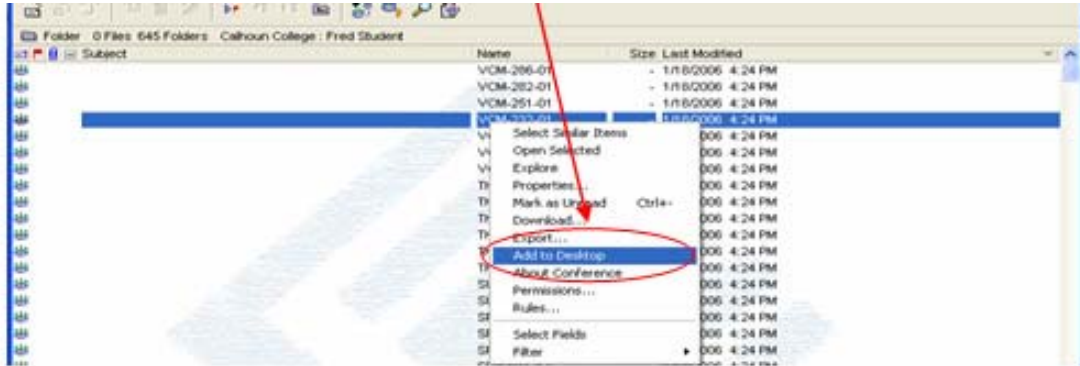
Folder 0 Files 645 Folders Calhoun College : Fred Student

Subject

| Name | Size | Last Modified |
|---|---|---|
| VCM-286-01 | - | 1/18/2006 4:24 PM |
| VCM-282-01 | - | 1/18/2006 4:24 PM |
| VCM-251-01 | - | 1/18/2006 4:24 PM |
| VCM-232-01 | | 1/18/2006 4:24 PM |
| V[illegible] | | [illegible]006 4:24 PM |
| V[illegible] | | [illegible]006 4:24 PM |
| V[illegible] | | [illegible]006 4:24 PM |
| Th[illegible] | | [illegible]006 4:24 PM |
| Th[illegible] | | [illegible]006 4:24 PM |
| Th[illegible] | | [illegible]006 4:24 PM |
| Th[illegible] | | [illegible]006 4:24 PM |
| Th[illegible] | | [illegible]006 4:24 PM |
| T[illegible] | | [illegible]006 4:24 PM |
| T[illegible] | | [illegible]006 4:24 PM |
| S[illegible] | | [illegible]006 4:24 PM |
| S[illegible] | | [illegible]006 4:24 PM |
| S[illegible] | | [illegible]006 4:24 PM |
| S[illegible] | | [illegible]006 4:24 PM |
| S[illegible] | | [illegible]006 4:24 PM |

Select Similar Items
Open Selected
Explore
Properties...
Mark as Unread Ctrl+-
Download...
Export...
Add to Desktop
About Conference
Permissions...
Rules...
Select Fields
Filter